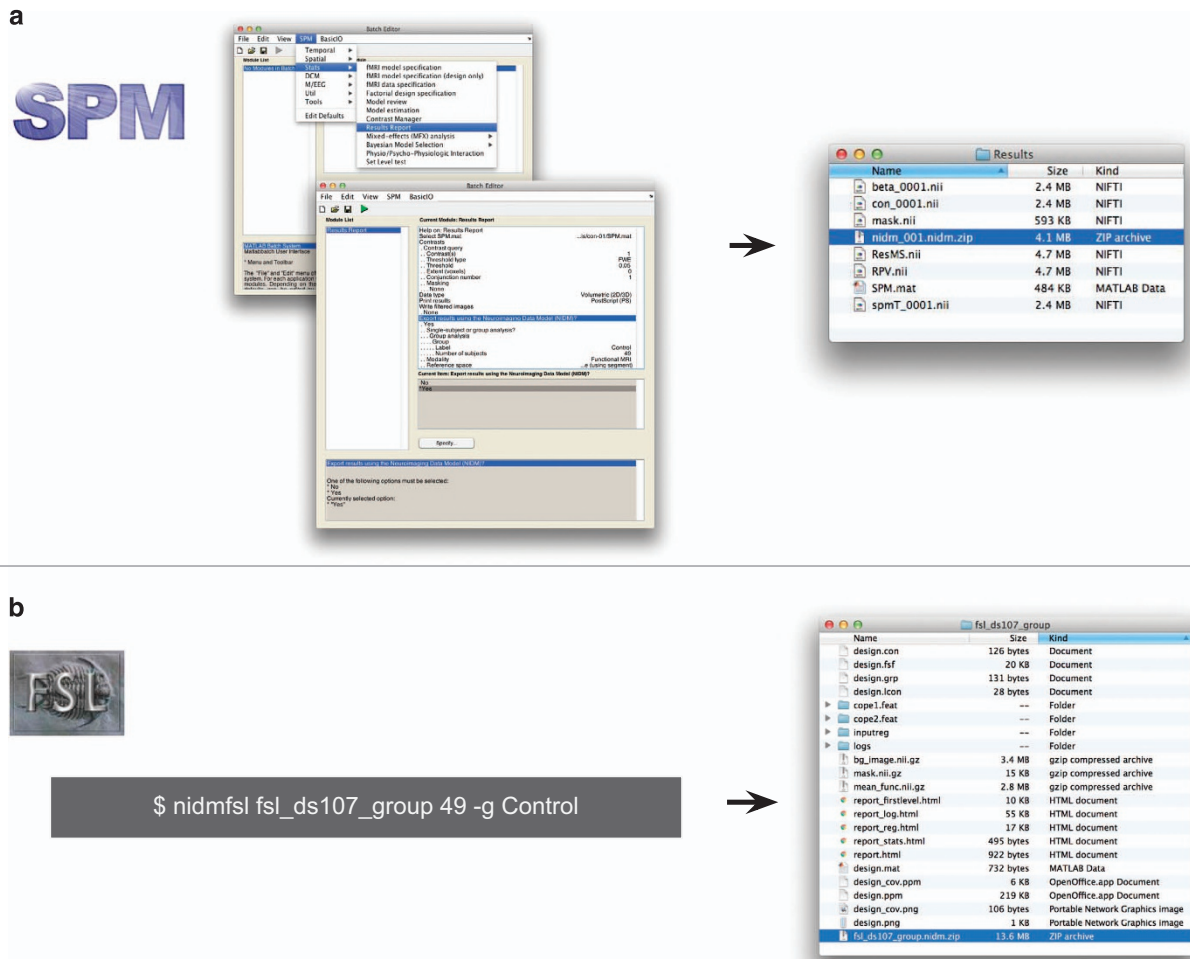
a

SPM

Batch Editor

File Edit View SPM BasicIO

Temporal
Spatial
Stats
DCM
M/EEG
Util
Tools
Edit Defaults

fMRI model specification
fMRI model specification (design only)
fMRI data specification
Factorial design specification
Model review
Model estimation
Contrast Manager
Results Report
Mixed-effects (MFX) analysis
Bayesian Model Selection
Physio/Psycho-Physiologic Interaction
Set Level test

Module List
No Modules in Batch

* Menu and Toolbar

The "File" and "Edit" menu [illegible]

Batch Editor

File Edit View SPM BasicIO

Module List
Results Report

Current Module: Results Report

Help on: Results Report
Select SPM.mat ...ts/con-01/SPM.mat
Contrasts
. Contrast query
. . Contrast(s) 1
. . Threshold type FWE
. . Threshold 0.05
. . Extent (voxels) 0
. . Conjunction number 1
. . Masking
. . . None
Data type Volumetric (2D/3D)
Print results PostScript (PS)
Write filtered images
. None
Export results using the Neuroimaging Data Model (NIDM)?
. Yes
. . Single-subject or group analyses?
. . . Group analysis
. . . . Group
. . . . . Label Control
. . . . . Number of subjects 49
. . Modality Functional MRI
. . Reference space ...e (using segment)

Current Item: Export results using the Neuroimaging Data Model (NIDM)?
No
*Yes

Specify...

Export results using the Neuroimaging Data Model (NIDM)?

One of the following options must be selected:
* No
* Yes
Currently selected option:
* "Yes"

Results

| Name | Size | Kind |
|---|---|---|
| beta_0001.nii | 2.4 MB | NIFTI |
| con_0001.nii | 2.4 MB | NIFTI |
| mask.nii | 593 KB | NIFTI |
| nidm_001.nidm.zip | 4.1 MB | ZIP archive |
| ResMS.nii | 4.7 MB | NIFTI |
| RPV.nii | 4.7 MB | NIFTI |
| SPM.mat | 484 KB | MATLAB Data |
| spmT_0001.nii | 2.4 MB | NIFTI |

b

FSL

$ nidmfsl fsl_ds107_group 49 -g Control

fsl_ds107_group

| Name | Size | Kind |
|---|---|---|
| design.con | 126 bytes | Document |
| design.fsf | 20 KB | Document |
| design.grp | 131 bytes | Document |
| design.lcon | 28 bytes | Document |
| cope1.feat | -- | Folder |
| cope2.feat | -- | Folder |
| inputreg | -- | Folder |
| logs | -- | Folder |
| bg_image.nii.gz | 3.4 MB | gzip compressed archive |
| mask.nii.gz | 15 KB | gzip compressed archive |
| mean_func.nii.gz | 2.8 MB | gzip compressed archive |
| report_firstlevel.html | 10 KB | HTML document |
| report_log.html | 55 KB | HTML document |
| report_reg.html | 17 KB | HTML document |
| report_stats.html | 495 bytes | HTML document |
| report.html | 922 bytes | HTML document |
| design.mat | 732 bytes | MATLAB Data |
| design_cov.ppm | 6 KB | OpenOffice.app Document |
| design.ppm | 219 KB | OpenOffice.app Document |
| design_cov.png | 106 bytes | Portable Network Graphics image |
| design.png | 1 KB | Portable Network Graphics image |
| fsl_ds107_group.nidm.zip | 13.6 MB | ZIP archive |